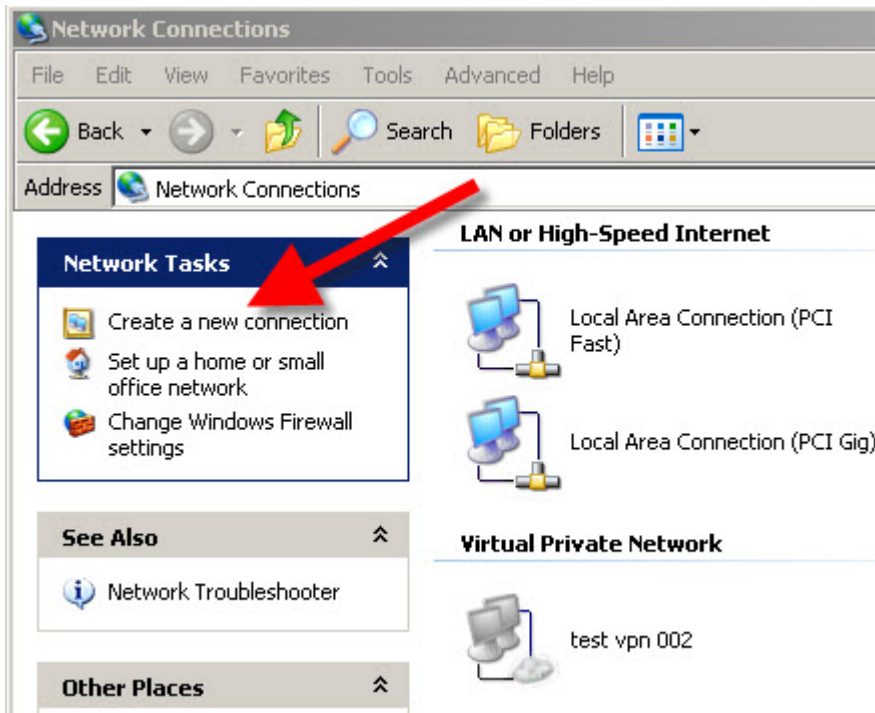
Network Connections

File Edit View Favorites Tools Advanced Help

Back Search Folders

Address Network Connections

Network Tasks

Create a new connection

Set up a home or small office network

Change Windows Firewall settings

See Also

Network Troubleshooter

Other Places

LAN or High-Speed Internet

Local Area Connection (PCI Fast)

Local Area Connection (PCI Gig)

Virtual Private Network

test vpn 002